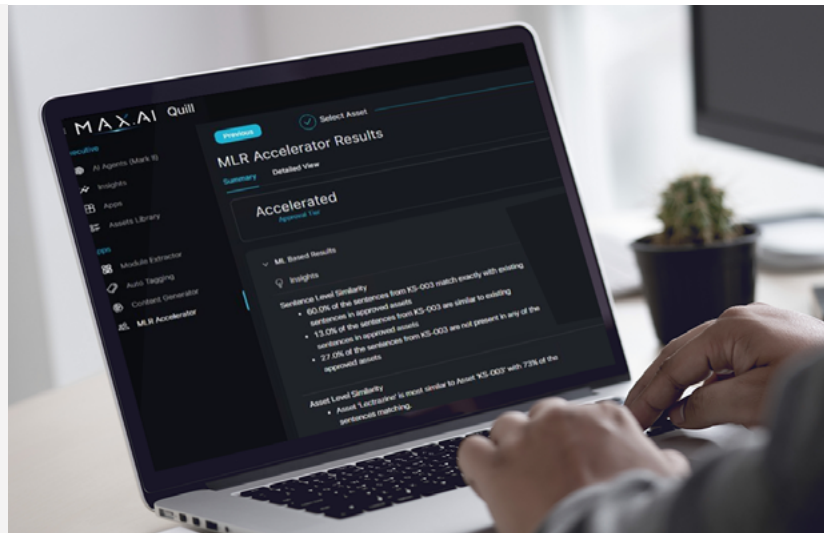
MAXAI Quill

Executive
AI Agents (Mark II)
Insights
Apps
Assets Library

Apps
Module Extractor
Auto Tagging
Content Generator
MLR Accelerator

Previous
Select Asset

MLR Accelerator Results

Summary
Detailed View

Accelerated
Approval Trial

ML Based Results

Insights

Sentence Level Similarity
• 60.0% of the sentences from KS-003 match exactly with existing sentences in approved assets
• 13.0% of the sentences from KS-003 are similar to existing sentences in approved assets
• 27.0% of the sentences from KS-003 are not present in any of the approved assets

Asset Level Similarity
• Asset 'Lectrazine' is most similar to Asset 'KS-003' with 73% of the sentences matching.